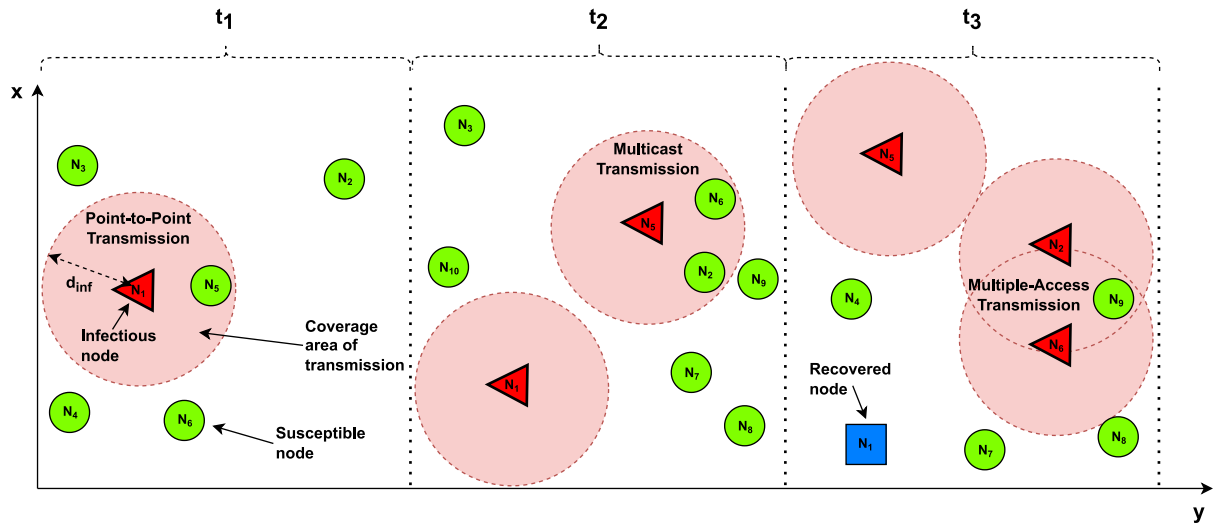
$t_1$

$t_2$

$t_3$

x

y

$N_3$

$N_2$

Point-to-Point Transmission

$d_{inf}$

$N_1$

$N_5$

Infectious node

Coverage area of transmission

$N_4$

$N_6$

Susceptible node

$N_3$

Multicast Transmission

$N_6$

$N_5$

$N_{10}$

$N_2$

$N_9$

$N_1$

$N_7$

$N_8$

$N_5$

$N_2$

$N_4$

Multiple-Access Transmission

$N_9$

$N_9$

Recovered node

$N_1$

$N_7$

$N_8$